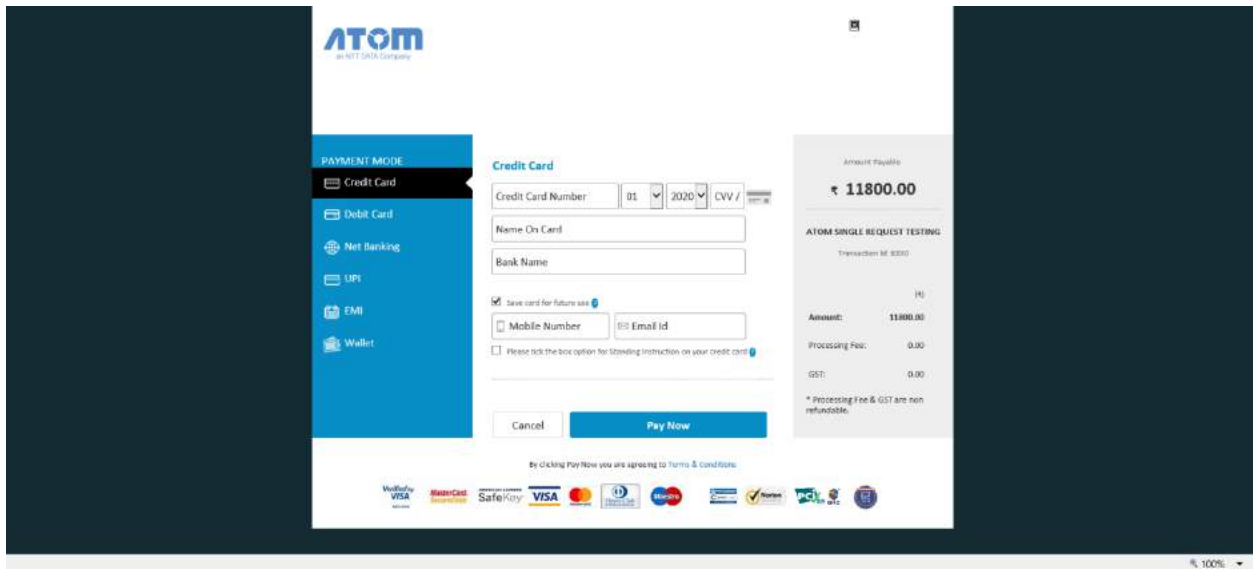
ATOM
an NTT DATA Company

PAYMENT MODE
Credit Card
Debit Card
Net Banking
UPI
EMI
Wallet

Credit Card
Credit Card Number
01
2020
CVV /
Name On Card
Bank Name
Save card for future use
Mobile Number
Email Id
Please tick the box option for Standing Instruction on your credit card
Cancel
Pay Now

Amount Payable
₹ 11800.00
ATOM SINGLE REQUEST TESTING
Transaction Id: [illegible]
(₹)
| Amount: | 11800.00 |
|---|---|
| Processing Fee: | 0.00 |
| GST: | 0.00 |

* Processing Fee & GST are non refundable.

By clicking Pay Now you are agreeing to Terms & Conditions

Verified by VISA
MasterCard SecureCode
SafeKey
VISA
Maestro
Norton
PCI

100%